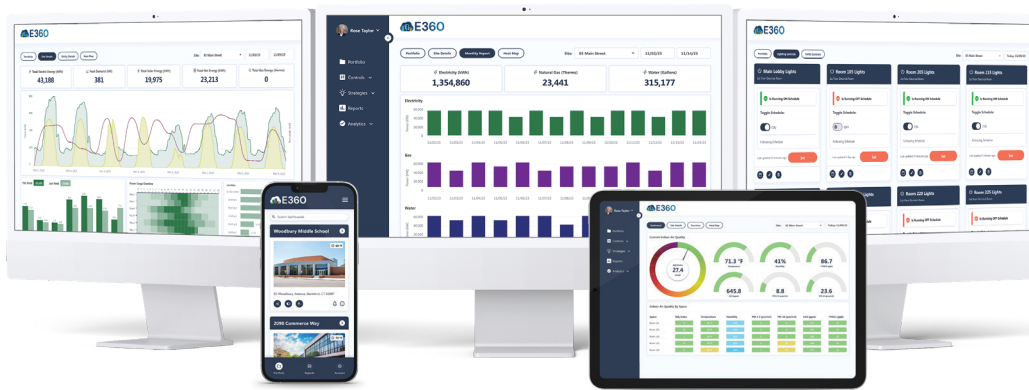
E360

43,188
381
19,975
23,213
0

E360

Rose Taylor

Portfolio
Controls
Strategies
Reports
Analytics

Portfolio
Site Details
Monthly Reports
Heat Map

Site: 85 Main Street
11/01/23
11/10/23

Electricity (kWh)
1,354,860

Natural Gas (Therms)
23,441

Water (Gallons)
315,177

Electricity

Gas

Water

E360

Main Lobby Lights
Room 101 Lights
Room 105 Lights
Room 115 Lights

Toggle Schedule

Room 201 Lights
Room 205 Lights
Room 215 Lights
Room 225 Lights

E360

Search Sites

Woodbury Middle School

2098 Commerce Way

E360

Rose Taylor

27.4

71.3 °F
41%
86.7
645.8
8.8
0.2

Indoor Air Quality By Space